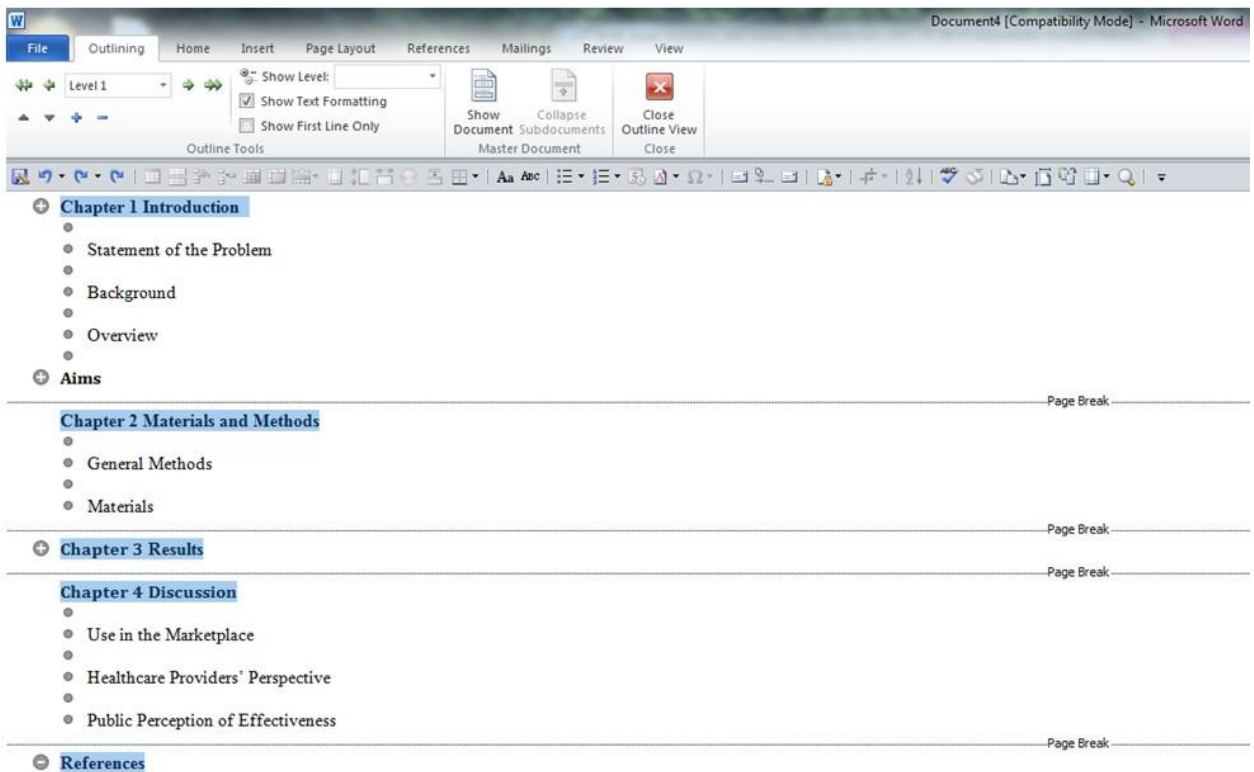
Document4 [Compatibility Mode] - Microsoft Word

File | Outlining | Home | Insert | Page Layout | References | Mailings | Review | View

Level 1

Show Level:

Show Text Formatting

Show First Line Only

Outline Tools

Show Document

Collapse Subdocuments

Master Document

Close Outline View

Close

Chapter 1 Introduction

Statement of the Problem

Background

Overview

Aims

Page Break

Chapter 2 Materials and Methods

General Methods

Materials

Page Break

Chapter 3 Results

Page Break

Chapter 4 Discussion

Use in the Marketplace

Healthcare Providers' Perspective

Public Perception of Effectiveness

Page Break

References